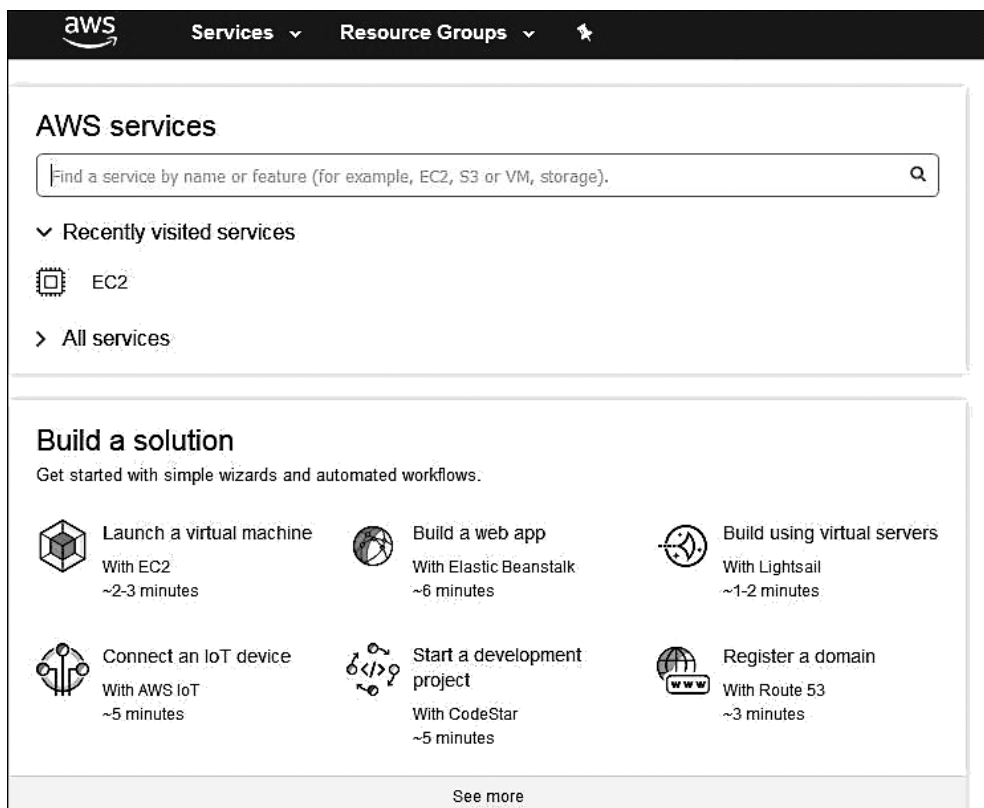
aws Services Resource Groups

AWS services

Find a service by name or feature (for example, EC2, S3 or VM, storage).

Recently visited services

EC2

All services

Build a solution

Get started with simple wizards and automated workflows.

Launch a virtual machine
With EC2
~2-3 minutes

Build a web app
With Elastic Beanstalk
~6 minutes

Build using virtual servers
With Lightsail
~1-2 minutes

Connect an IoT device
With AWS IoT
~5 minutes

Start a development project
With CodeStar
~5 minutes

Register a domain
With Route 53
~3 minutes

See more